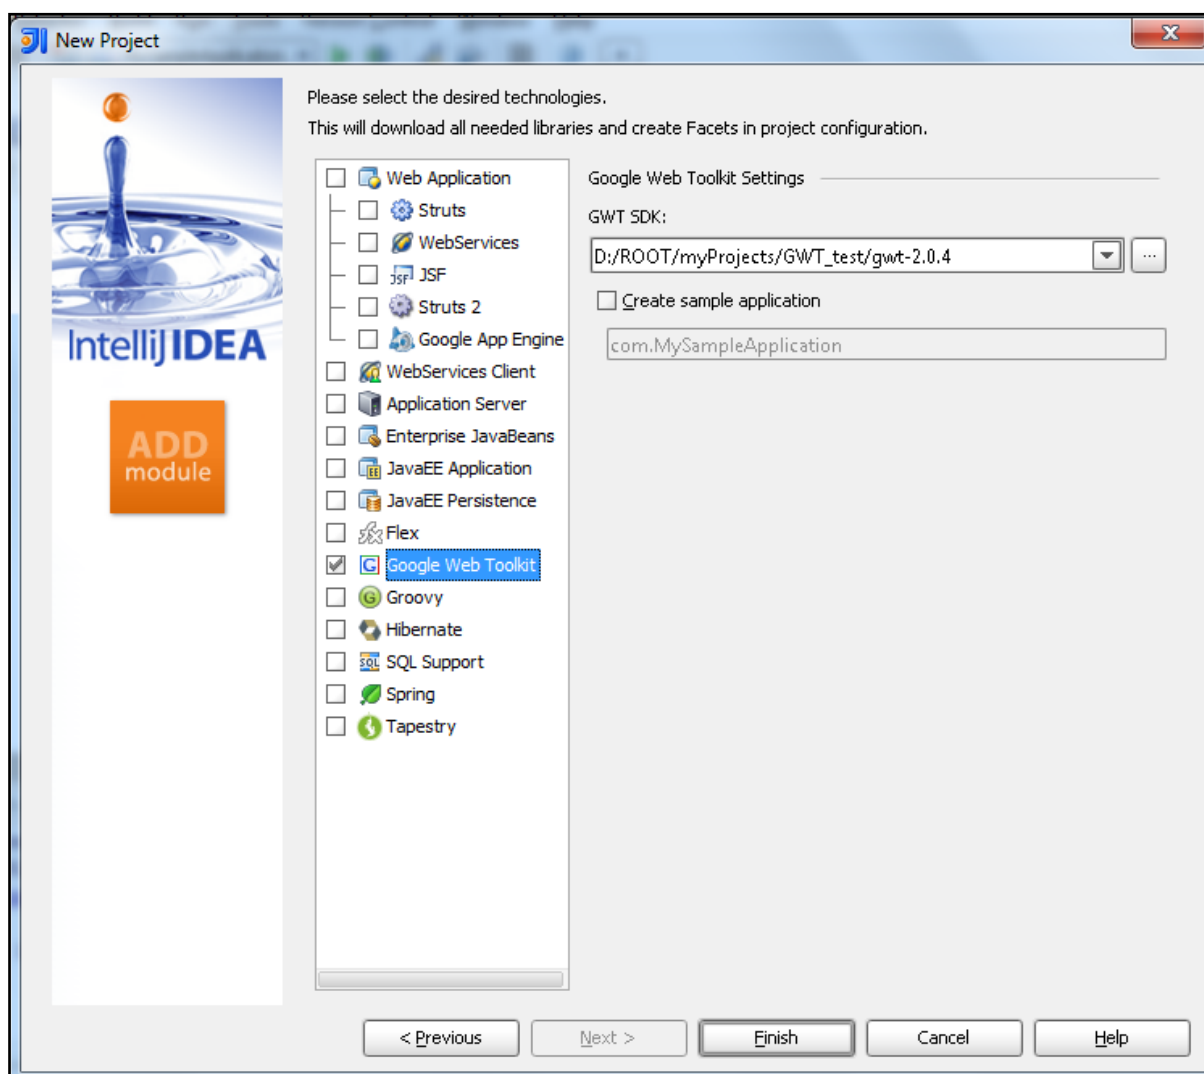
New Project

IntelliJ IDEA

ADD module

Please select the desired technologies.
This will download all needed libraries and create Facets in project configuration.

Web Application
Struts
WebServices
JSF
Struts 2
Google App Engine
WebServices Client
Application Server
Enterprise JavaBeans
JavaEE Application
JavaEE Persistence
Flex
Google Web Toolkit
Groovy
Hibernate
SQL Support
Spring
Tapestry

Google Web Toolkit Settings

GWT SDK:

D:/ROOT/myProjects/GWT_test/gwt-2.0.4

...

Create sample application

com.MySampleApplication

< Previous

Next >

Finish

Cancel

Help